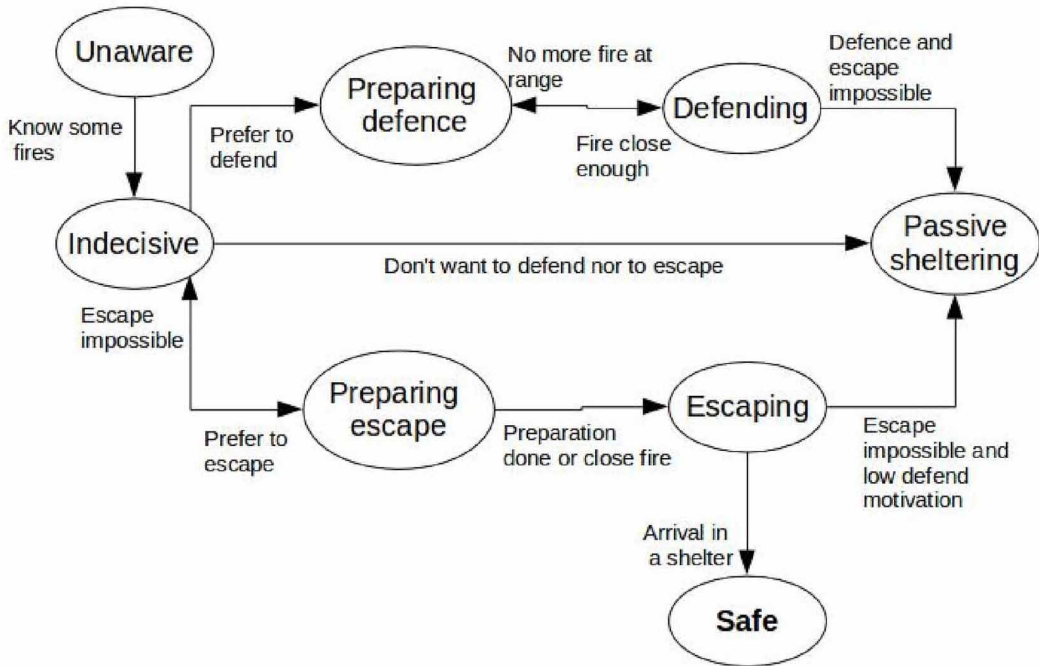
Unaware

Know some fires

Prefer to defend

Preparing defence

No more fire at range

Fire close enough

Defending

Defence and escape impossible

Indecisive

Don't want to defend nor to escape

Passive sheltering

Escape impossible

Prefer to escape

Preparing escape

Preparation done or close fire

Escaping

Escape impossible and low defend motivation

Arrival in a shelter

Safe